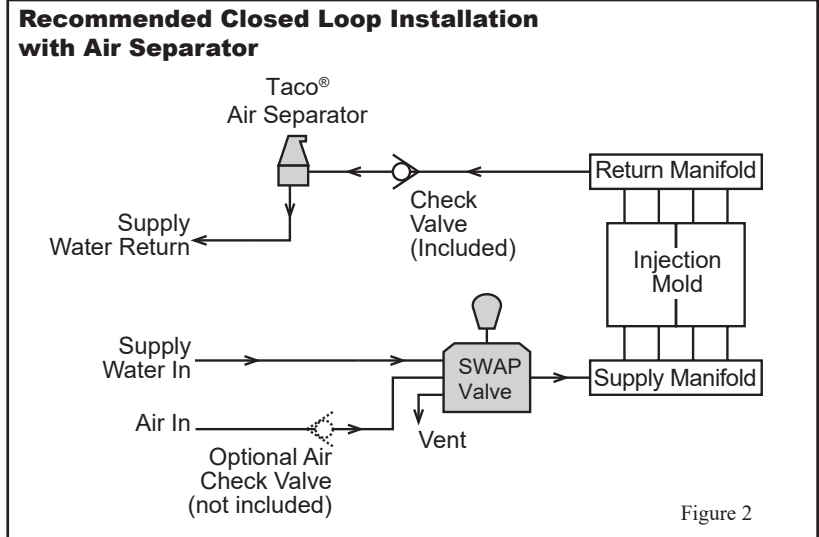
Recommended Closed Loop Installation with Air Separator

Taco®
Air Separator

Return Manifold

Check
Valve
(Included)

Supply
Water Return

Injection
Mold

Supply
Water In

SWAP
Valve

Supply Manifold

Air In

Vent

Optional Air
Check Valve
(not included)

Figure 2